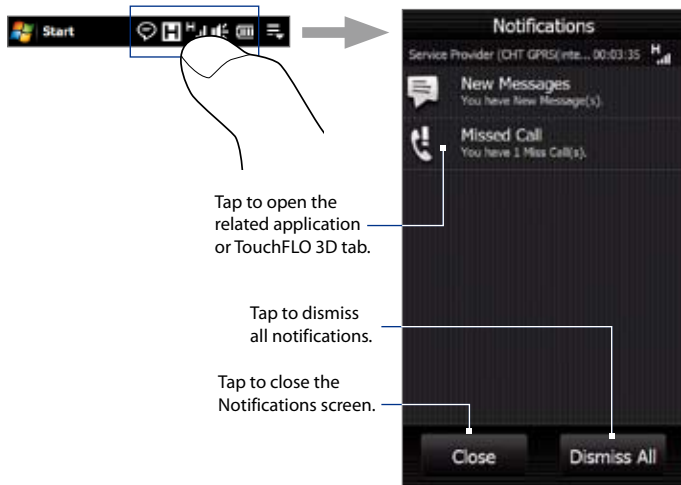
Start

Notifications

Service Provider (CHT GPRS(inte... 00:03:35

New Messages
You have New Message(s).

Missed Call
You have 1 Miss Call(s).

Tap to open the related application or TouchFLO 3D tab.

Tap to dismiss all notifications.

Tap to close the Notifications screen.

Close

Dismiss All